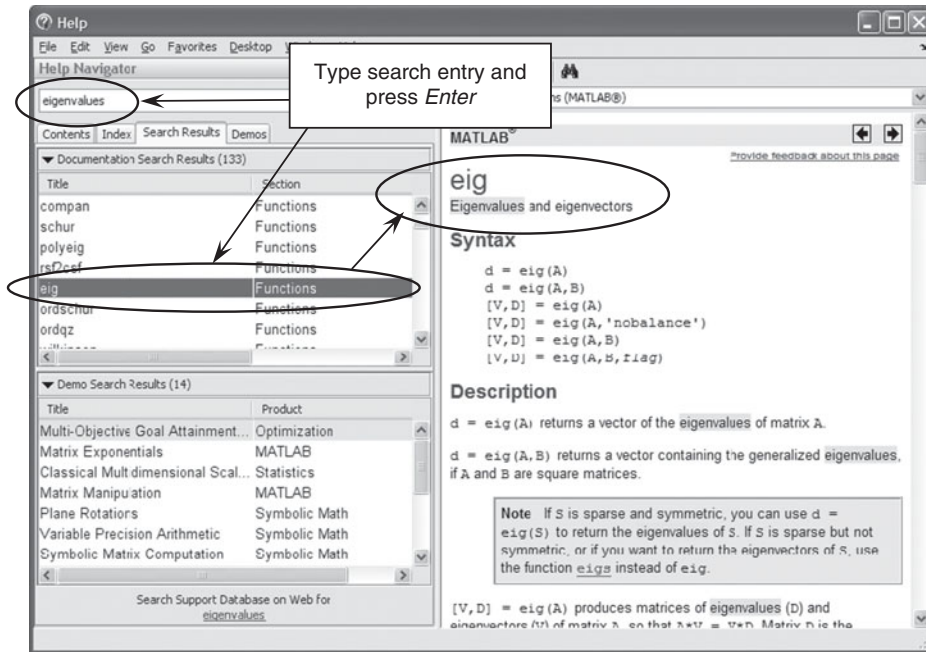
Help

File Edit View Go Favorites Desktop

Help Navigator

Type search entry and press *Enter*

eigenvalues

ns (MATLAB®)

Contents Index Search Results Demos

▼ Documentation Search Results (133)

| Title | Section |
|---|---|
| compan | Functions |
| schur | Functions |
| polyeig | Functions |
| rsf2csf | Functions |
| eig | Functions |
| ordschur | Functions |
| ordqz | Functions |

▼ Demo Search Results (14)

| Title | Product |
|---|---|
| Multi-Objective Goal Attainment... | Optimization |
| Matrix Exponentials | MATLAB |
| Classical Multidimensional Scal... | Statistics |
| Matrix Manipulation | MATLAB |
| Plane Rotations | Symbolic Math |
| Variable Precision Arithmetic | Symbolic Math |
| Symbolic Matrix Computation | Symbolic Math |

Search Support Database on Web for eigenvalues

MATLAB®

Provide feedback about this page

eig

Eigenvalues and eigenvectors

Syntax

d = eig(A)
d = eig(A,B)
[V,D] = eig(A)
[V,D] = eig(A,'nobalance')
[V,D] = eig(A,B)
[V,D] = eig(A,B,flag)

Description

d = eig(A) returns a vector of the eigenvalues of matrix A.

d = eig(A,B) returns a vector containing the generalized eigenvalues, if A and B are square matrices.

**Note** If S is sparse and symmetric, you can use d = eig(S) to return the eigenvalues of S. If S is sparse but not symmetric, or if you want to return the eigenvectors of S, use the function eigs instead of eig.

[V,D] = eig(A) produces matrices of eigenvalues (D) and eigenvectors (V) of matrix A, so that A*V = V*D. Matrix D is the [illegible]